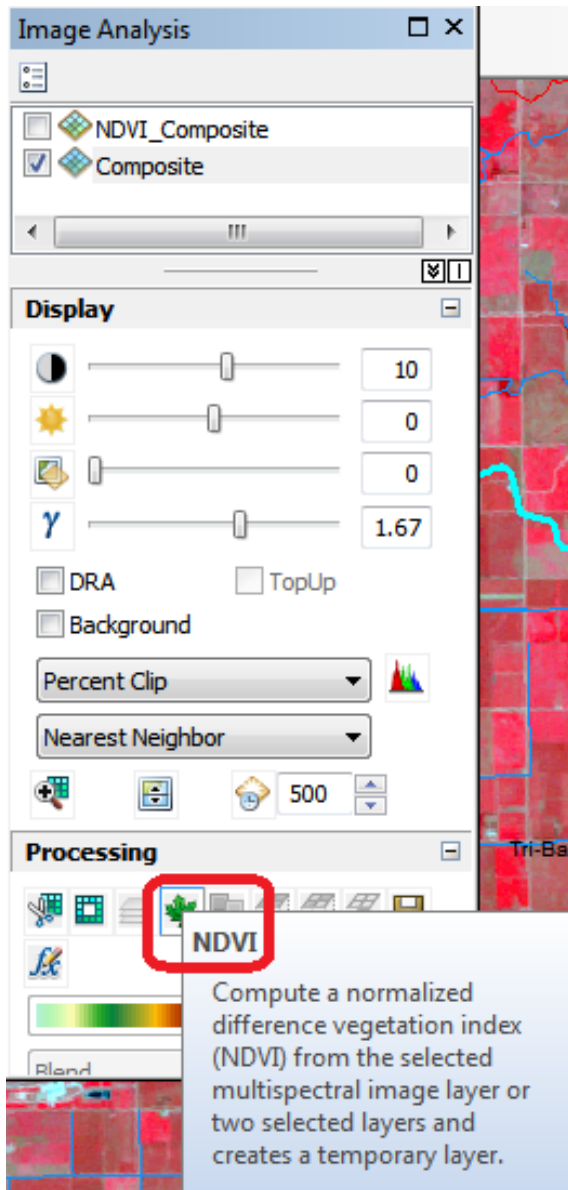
Image Analysis

NDVI_Composite
Composite

III

Display

10

0

0

$\gamma$

1.67

DRA
TopUp
Background

Percent Clip

Nearest Neighbor

500

Processing

Tri-Ba

NDVI

Compute a normalized difference vegetation index (NDVI) from the selected multispectral image layer or two selected layers and creates a temporary layer.

Blend